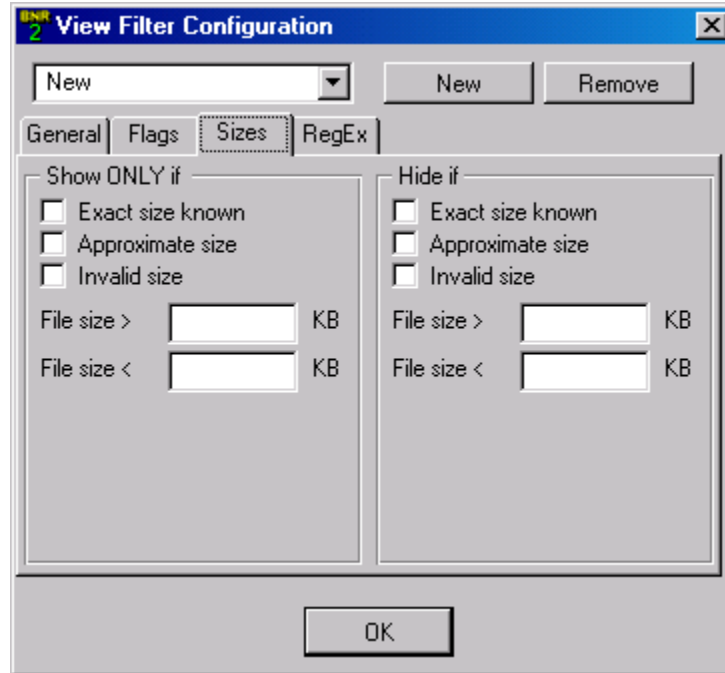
BNR 2 View Filter Configuration

New

New

Remove

General

Flags

Sizes

RegEx

Show ONLY if

Exact size known

Approximate size

Invalid size

File size >

KB

File size <

KB

Hide if

Exact size known

Approximate size

Invalid size

File size >

KB

File size <

KB

OK